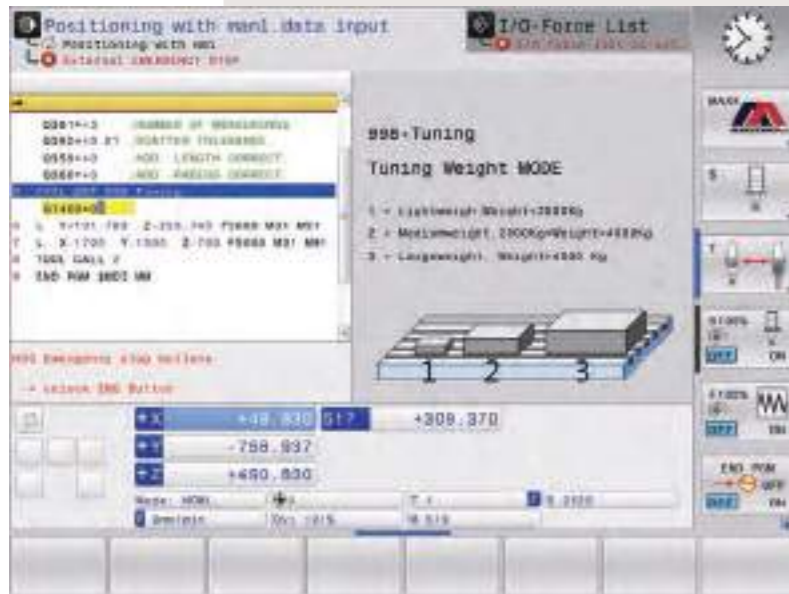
Positioning with manl data input
Positioning with MDI
External EMERGENCY STOP

I/O-Force List
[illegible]

Q981=+3 ;NUMBER OF MEASURINGS
Q982=+0.01 ;SCATTER TOLERANCE
Q559=+0 ;ADD. LENGTH CORRECT.
Q560=+0 ;ADD. RADIUS CORRECT.
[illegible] 996 Tuning
Q1400=0
L X+131.782 Z-255.743 F5000 M91 M97
L X-1700 Y-1500 Z-700 F5000 M91 M97
TOOL CALL 2
END PGM $MDI MM

996-Tuning

Tuning Weight MODE

1 = Lightweight(Weight<2000Kg
2 = Mediumweight, 2000Kg<Weight<4000Kg
3 = Largeweight, Weight>4000 Kg

1 2 3

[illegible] Emergency stop hellere
→ Unlock EMG Button

X +48.830 S1? +309.370
Y -758.937
Z +490.830

Mode: NOML
T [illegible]
S 2120
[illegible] Ovr 15%
M 5/9

MANUAL
S
T
S100% OFF ON
F100% OFF ON
END PGM OFF ON